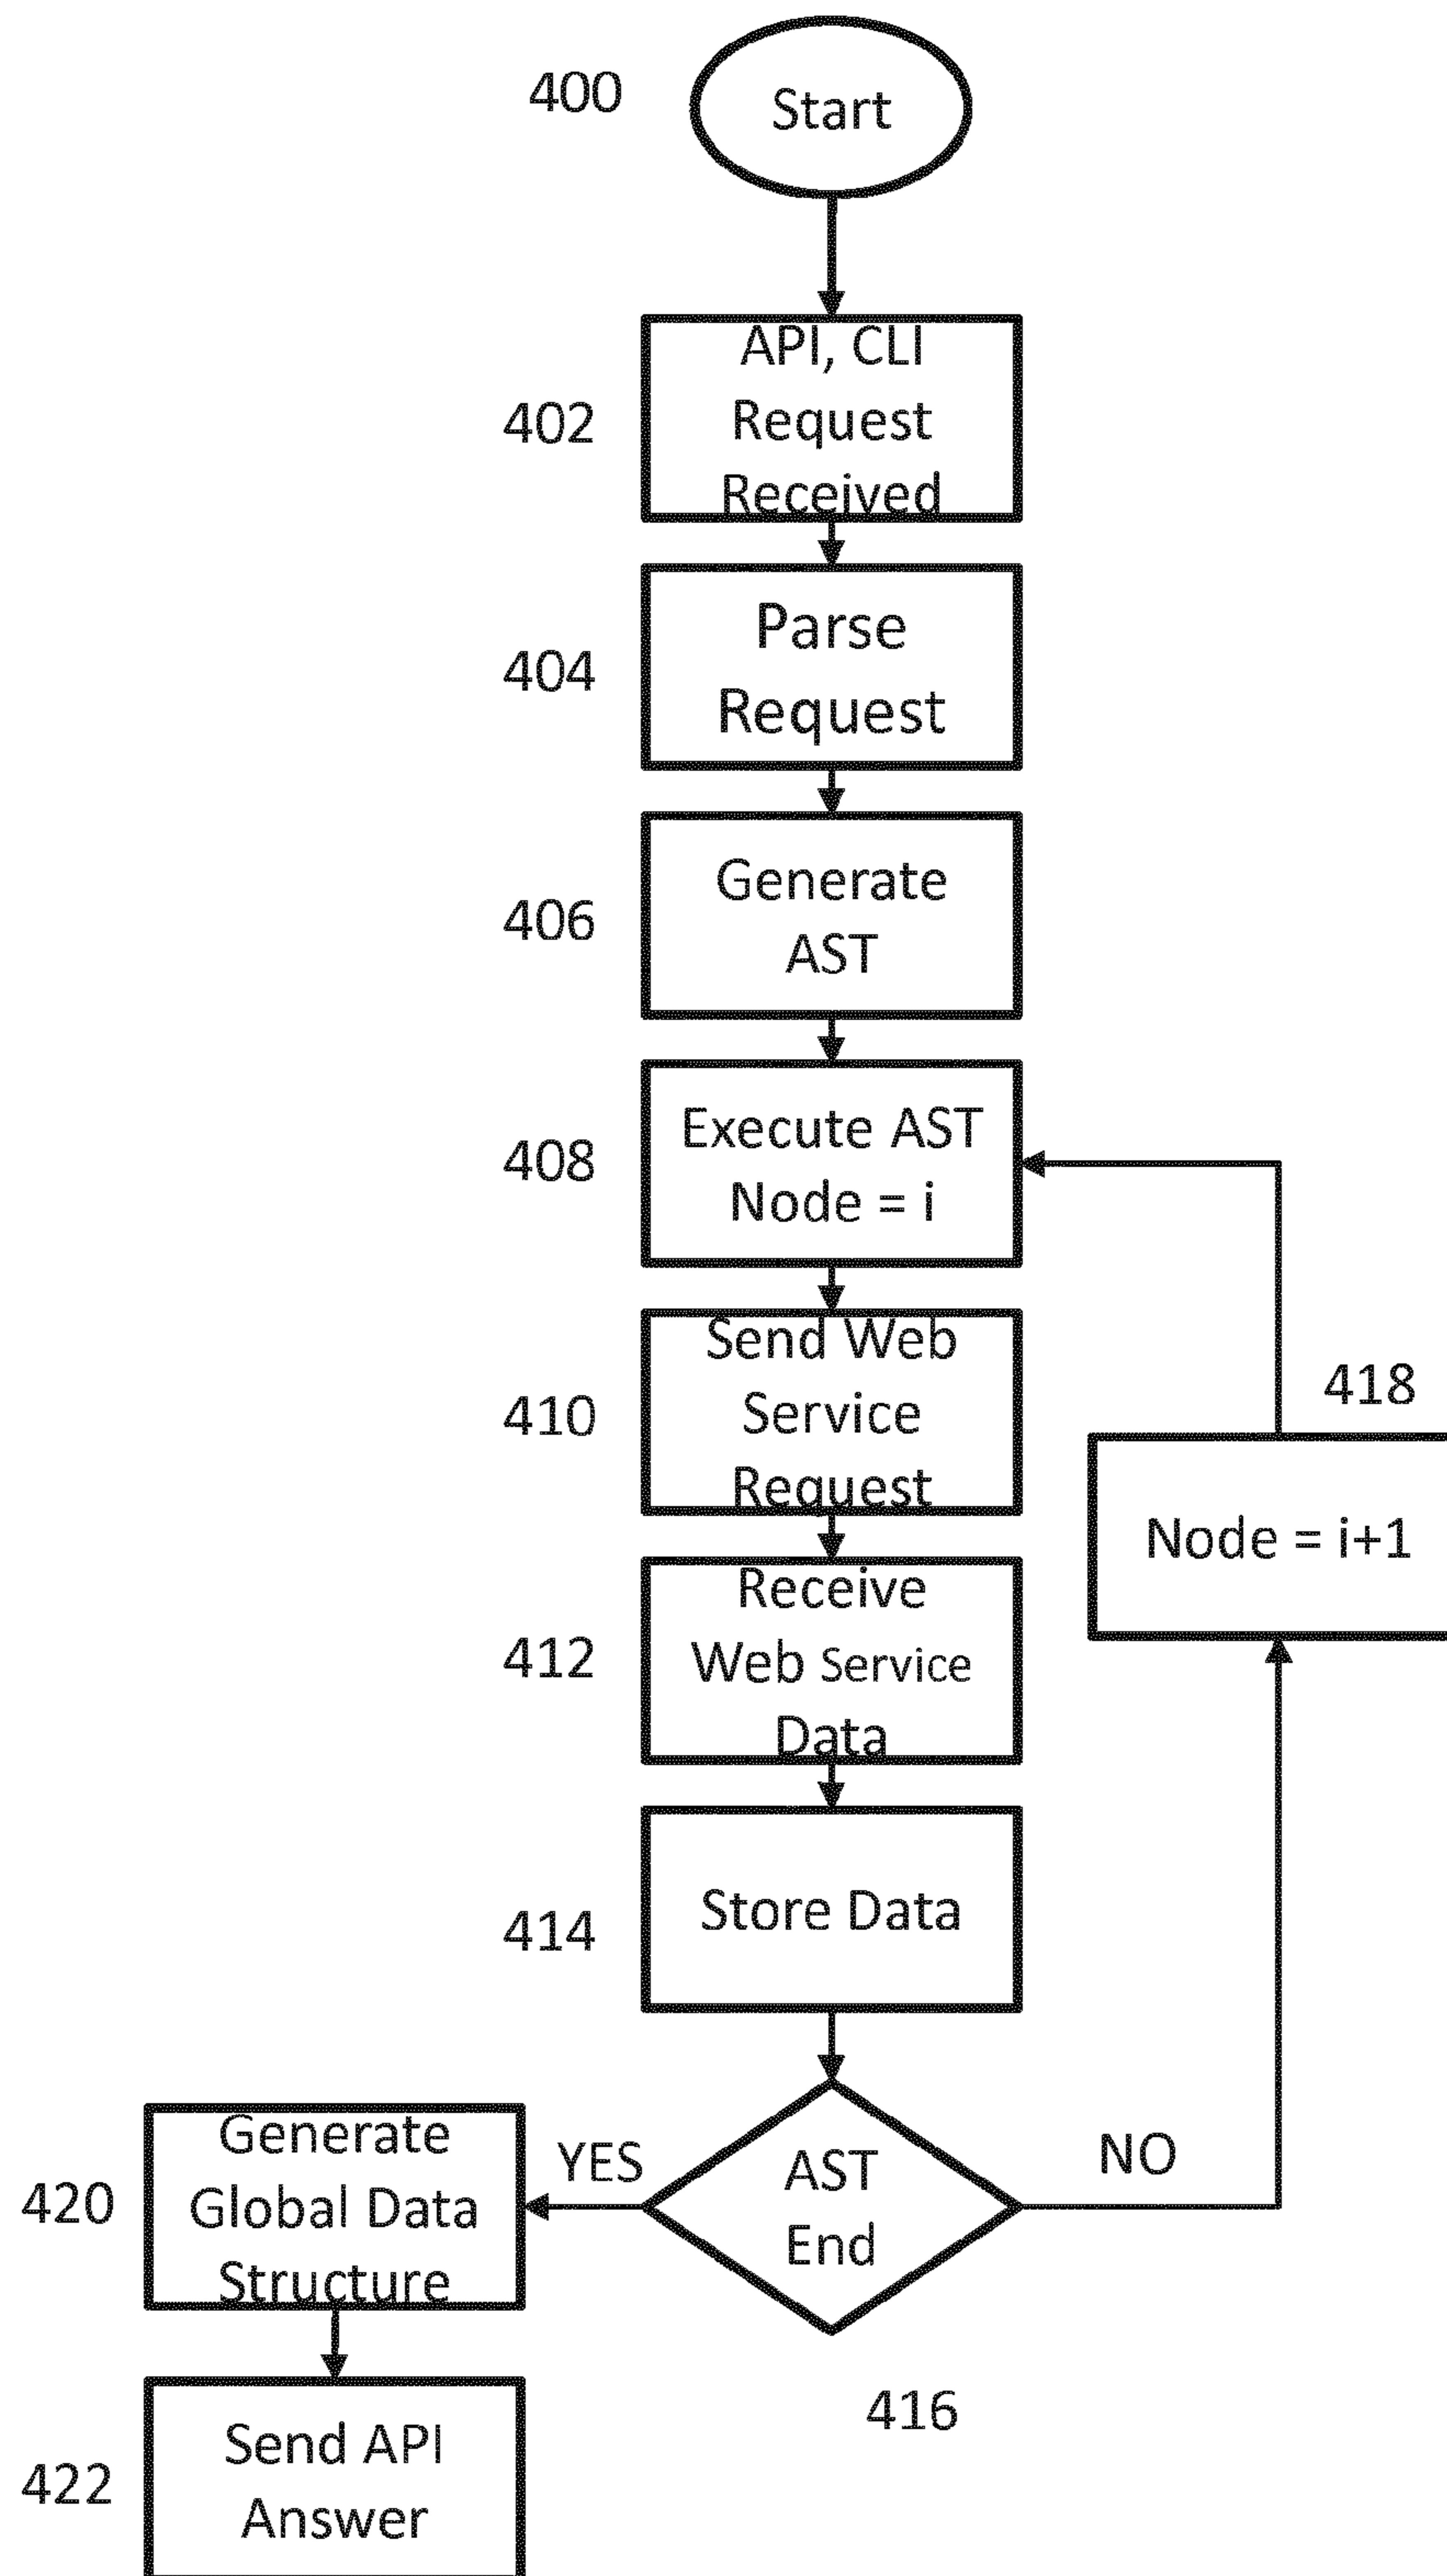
400
Start

402
API, CLI Request Received

404
Parse Request

406
Generate AST

408
Execute AST Node = i

410
Send Web Service Request

412
Receive Web Service Data

414
Store Data

418
Node = i+1

420
Generate Global Data Structure

YES

AST End

NO

416

422
Send API Answer